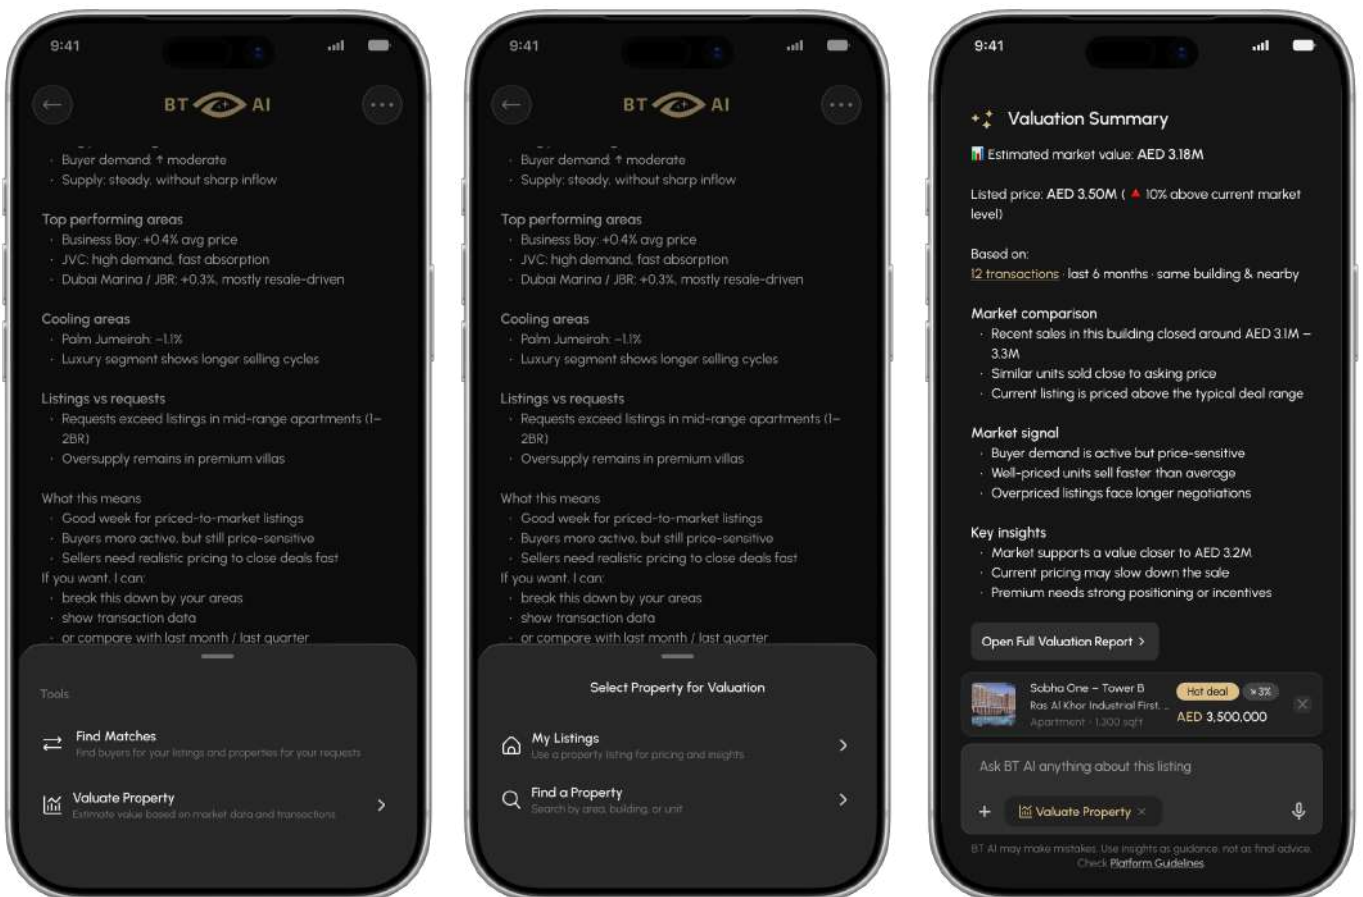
9:41

BT AI

Buyer demand: ↑ moderate
Supply: steady, without sharp inflow

Top performing areas
Business Bay: +0.4% avg price
JVC: high demand, fast absorption
Dubai Marina / JBR: +0.3%, mostly resale-driven

Cooling areas
Palm Jumeirah: –1.1%
Luxury segment shows longer selling cycles

Listings vs requests
Requests exceed listings in mid-range apartments (1–2BR)
Oversupply remains in premium villas

What this means
Good week for priced-to-market listings
Buyers more active, but still price-sensitive
Sellers need realistic pricing to close deals fast
If you want, I can:
break this down by your areas
show transaction data
or compare with last month / last quarter

Tools

Find Matches
Find buyers for your listings and properties for your requests

Valuate Property
Estimate value based on market data and transactions

9:41

BT AI

Buyer demand: ↑ moderate
Supply: steady, without sharp inflow

Top performing areas
Business Bay: +0.4% avg price
JVC: high demand, fast absorption
Dubai Marina / JBR: +0.3%, mostly resale-driven

Cooling areas
Palm Jumeirah: –1.1%
Luxury segment shows longer selling cycles

Listings vs requests
Requests exceed listings in mid-range apartments (1–2BR)
Oversupply remains in premium villas

What this means
Good week for priced-to-market listings
Buyers more active, but still price-sensitive
Sellers need realistic pricing to close deals fast
If you want, I can:
break this down by your areas
show transaction data
or compare with last month / last quarter

Select Property for Valuation

My Listings
Use a property listing for pricing and insights

Find a Property
Search by area, building, or unit

9:41

Valuation Summary

Estimated market value: AED 3.18M

Listed price: AED 3.50M ( ▲ 10% above current market level)

Based on:
12 transactions · last 6 months · same building & nearby

Market comparison
Recent sales in this building closed around AED 3.1M – 3.3M
Similar units sold close to asking price
Current listing is priced above the typical deal range

Market signal
Buyer demand is active but price-sensitive
Well-priced units sell faster than average
Overpriced listings face longer negotiations

Key insights
Market supports a value closer to AED 3.2M
Current pricing may slow down the sale
Premium needs strong positioning or incentives

Open Full Valuation Report >

Sobha One – Tower B
Ras Al Khor Industrial First, ...
Apartment · 1,300 sqft
Hot deal
+3%
AED 3,500,000

Ask BT AI anything about this listing

+ Valuate Property ×

BT AI may make mistakes. Use insights as guidance, not as final advice. Check Platform Guidelines